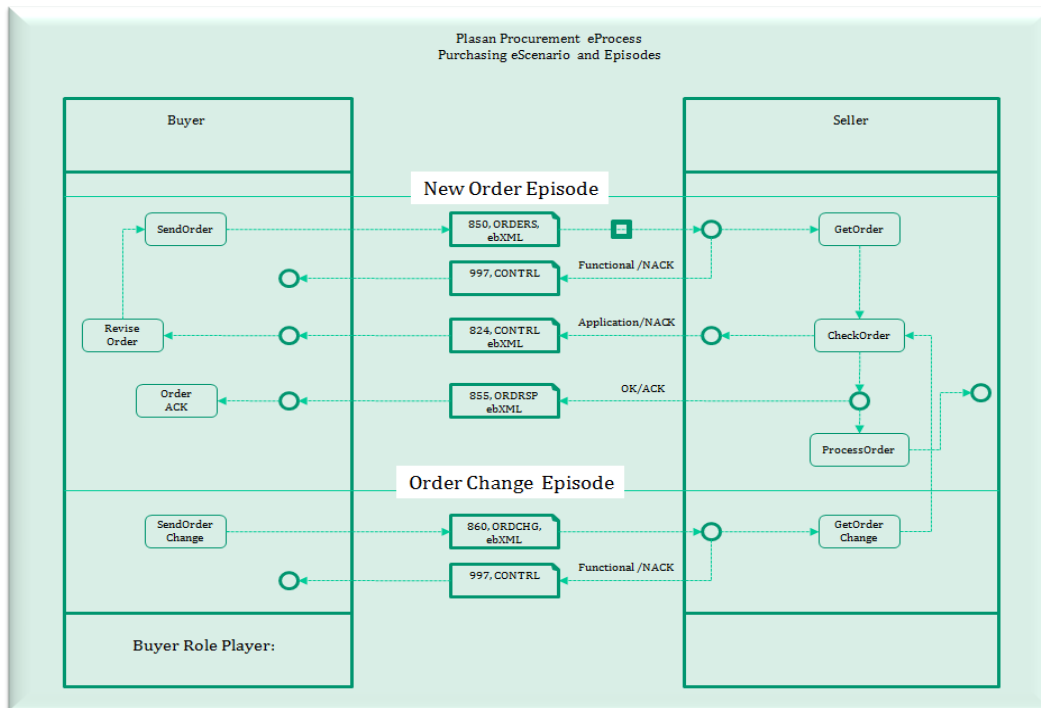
Plasan Procurement eProcess
Purchasing eScenario and Episodes

Buyer

Seller

New Order Episode

SendOrder

850, ORDERS, ebXML

GetOrder

997, CONTRL

Functional /NACK

Revise Order

824, CONTRL ebXML

Application/NACK

CheckOrder

Order ACK

855, ORDRSP ebXML

OK/ACK

ProcessOrder

Order Change Episode

SendOrder Change

860, ORDCHG, ebXML

GetOrder Change

997, CONTRL

Functional /NACK

Buyer Role Player: